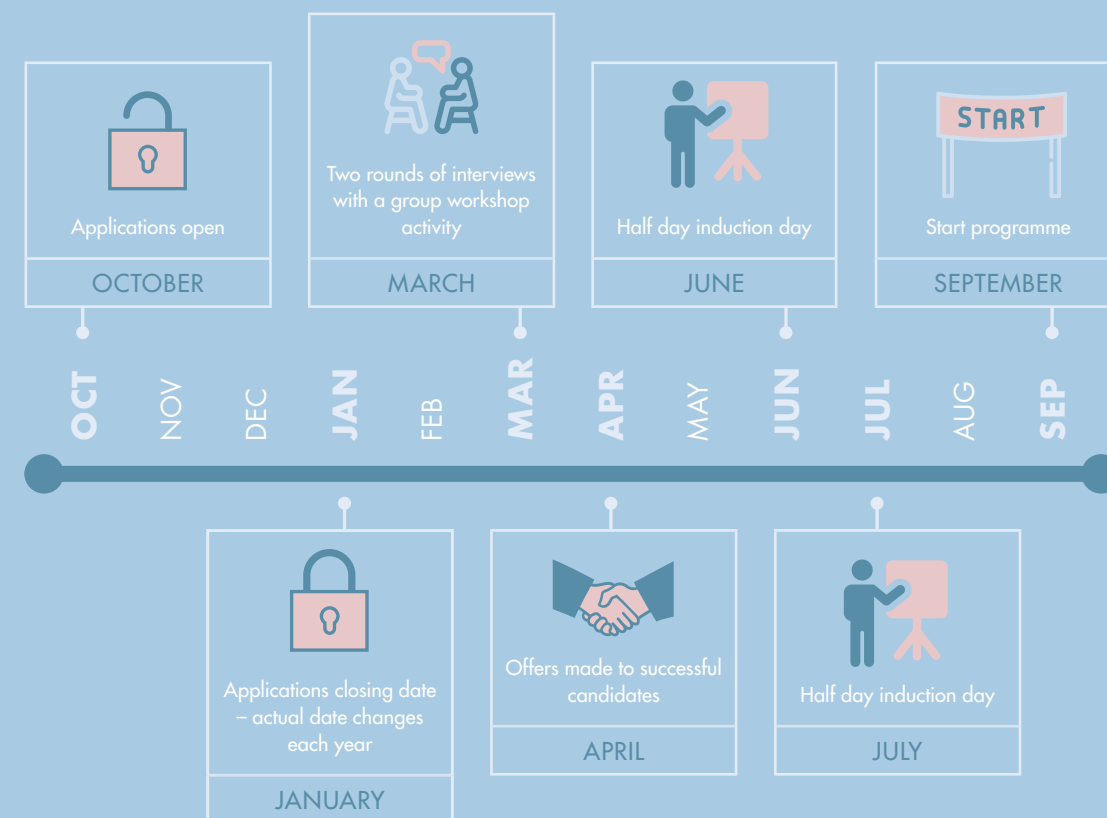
Applications open

OCTOBER

Two rounds of interviews with a group workshop activity

MARCH

Half day induction day

JUNE

START

Start programme

SEPTEMBER

OCT NOV DEC JAN FEB MAR APR MAY JUN JUL AUG SEP

Applications closing date – actual date changes each year

JANUARY

Offers made to successful candidates

APRIL

Half day induction day

JULY